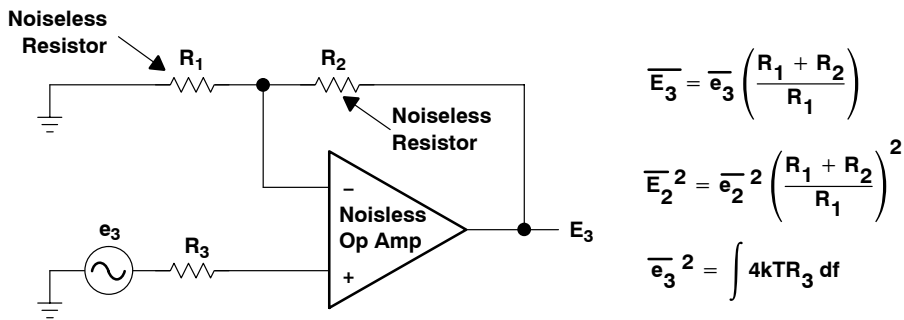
Noiseless Resistor

$R_1$

$R_2$

Noiseless Resistor

–

Noisless Op Amp

+

$e_3$

$R_3$

$E_3$

$\overline{E_3} = \overline{e_3}\left(\frac{R_1 + R_2}{R_1}\right)$

$\overline{E_2}^2 = \overline{e_2}^2\left(\frac{R_1 + R_2}{R_1}\right)^2$

$\overline{e_3}^2 = \int 4kTR_3\,df$